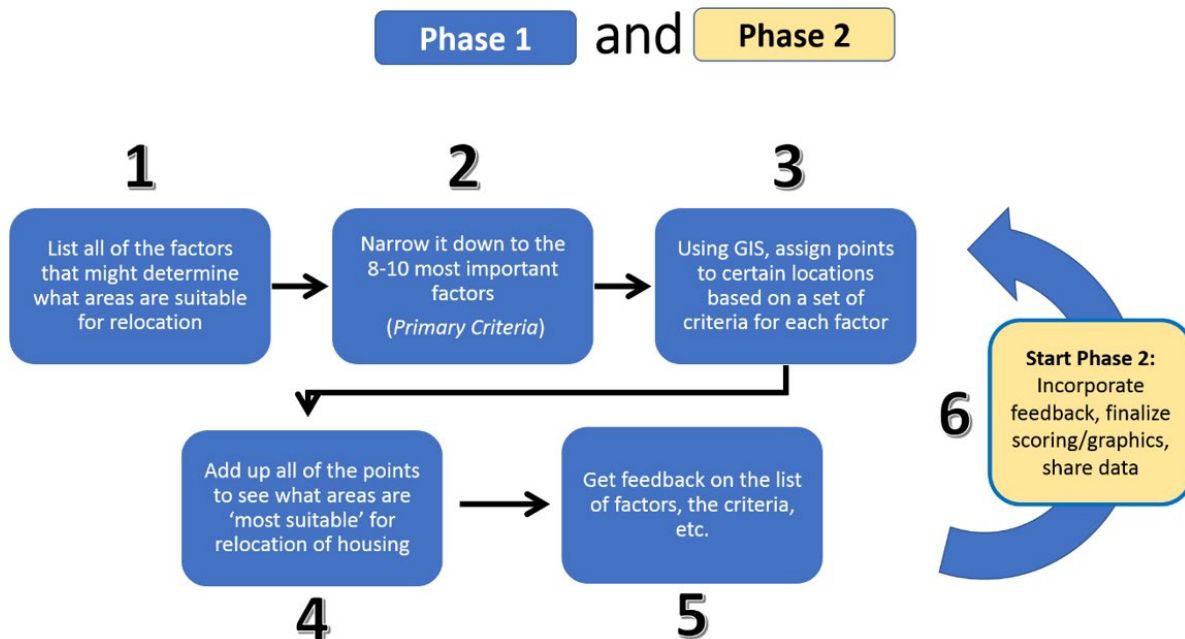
Phase 1 and Phase 2

1

List all of the factors that might determine what areas are suitable for relocation

2

Narrow it down to the 8-10 most important factors

(Primary Criteria)

3

Using GIS, assign points to certain locations based on a set of criteria for each factor

Add up all of the points to see what areas are 'most suitable' for relocation of housing

4

Get feedback on the list of factors, the criteria, etc.

5

6

Start Phase 2: Incorporate feedback, finalize scoring/graphics, share data